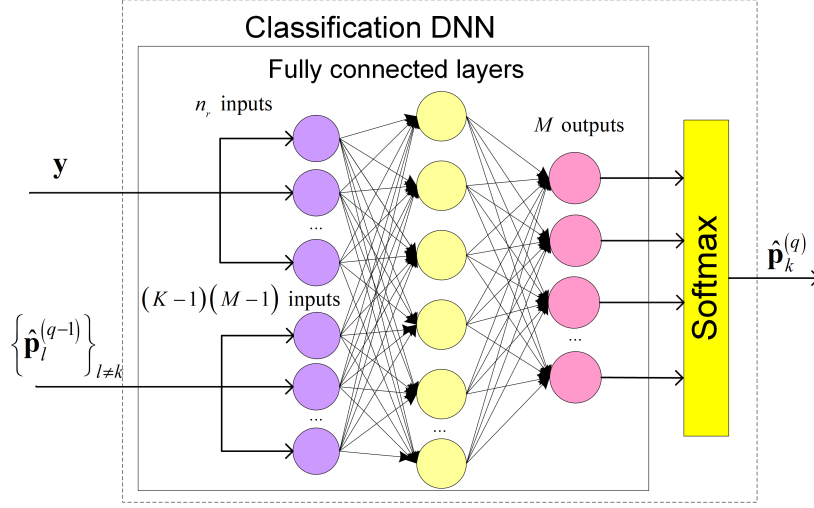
Classification DNN

Fully connected layers

$n_r$ inputs

$\mathbf{y}$

...

$(K-1)(M-1)$ inputs

$\left\{\hat{\mathbf{p}}_l^{(q-1)}\right\}_{l\neq k}$

...

...

$M$ outputs

...

Softmax

$\hat{\mathbf{p}}_k^{(q)}$